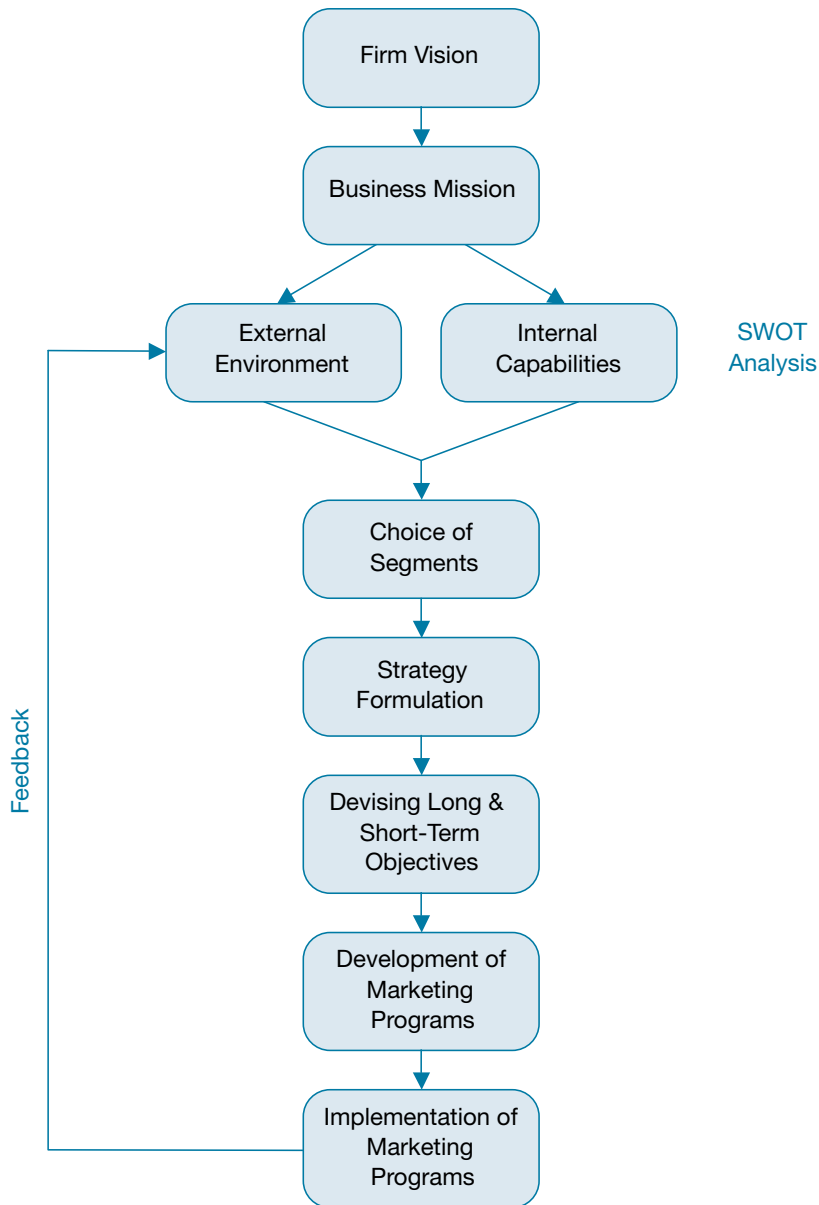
Firm Vision

Business Mission

External Environment

Internal Capabilities

SWOT Analysis

Choice of Segments

Strategy Formulation

Devising Long & Short-Term Objectives

Development of Marketing Programs

Implementation of Marketing Programs

Feedback